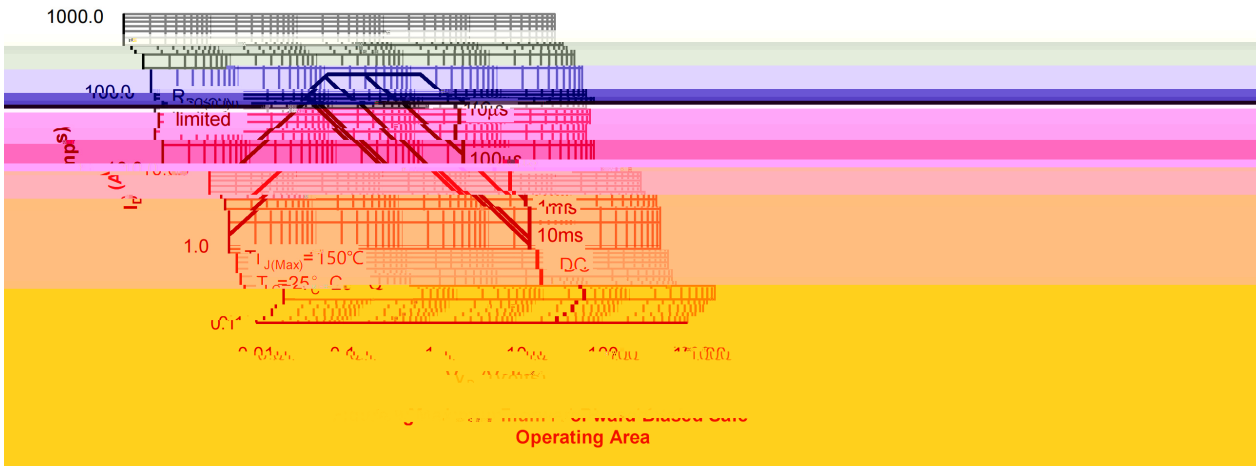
1000.0

100.0

$R_{DS(on)}$

limited

10μs

100μs

$I_D$ (Amps)

10.0

1ms

10ms

1.0

$T_{J(Max)}$ = 150°C

$T_C$=25°C

DC

0.1

0.01

0.1

1

10

100

1000

$V_{DS}$ (Volts)

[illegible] Forward Biased Safe Operating Area